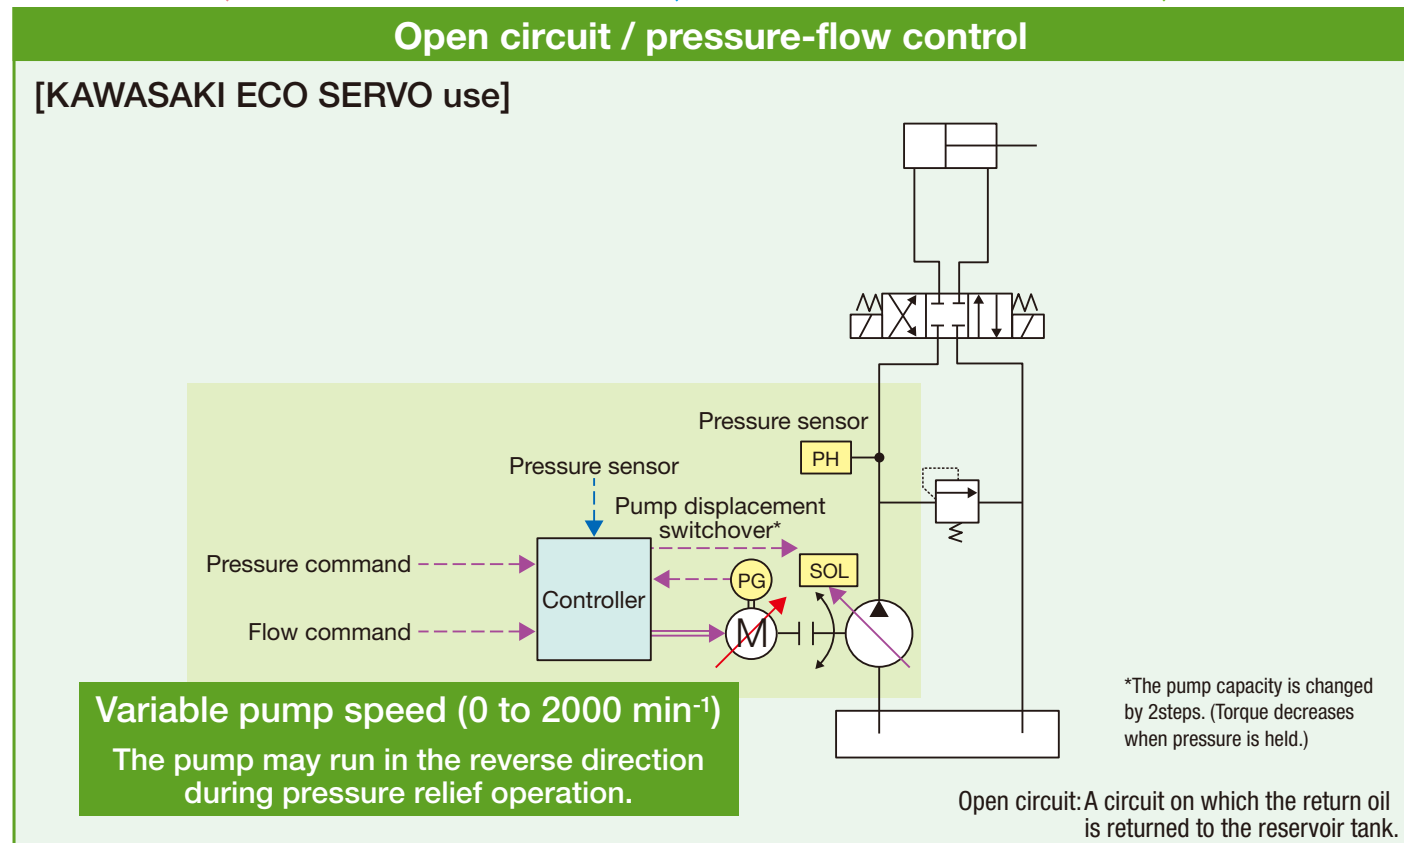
Open circuit / pressure-flow control

[KAWASAKI ECO SERVO use]

Pressure sensor

PH

Pressure sensor

Pump displacement switchover*

Pressure command

Controller

PG

SOL

Flow command

M

Variable pump speed (0 to 2000 min$^{-1}$)

The pump may run in the reverse direction during pressure relief operation.

*The pump capacity is changed by 2steps. (Torque decreases when pressure is held.)

Open circuit: A circuit on which the return oil is returned to the reservoir tank.